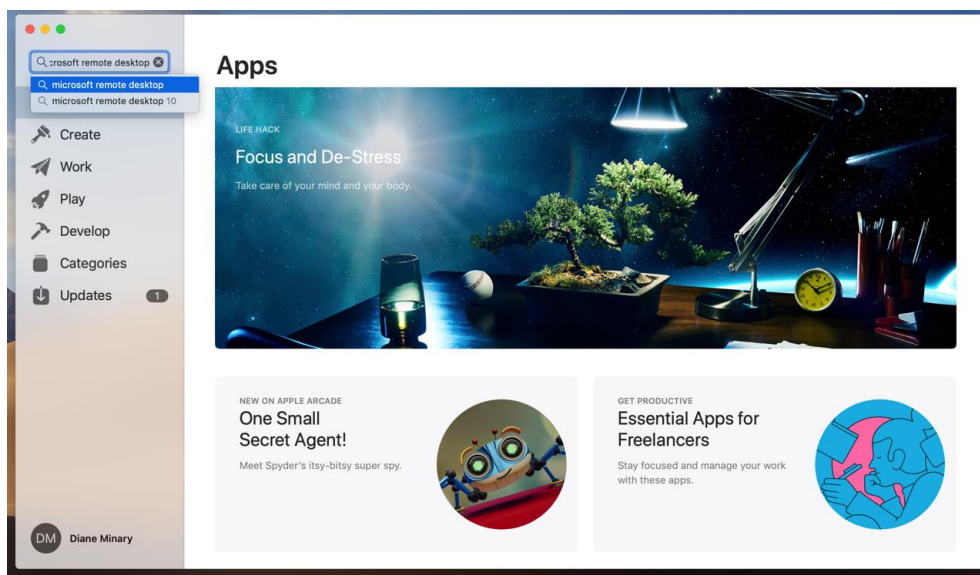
crosoft remote desktop

microsoft remote desktop

microsoft remote desktop 10

Create

Work

Play

Develop

Categories

Updates 1

Apps

LIFE HACK

Focus and De-Stress

Take care of your mind and your body.

NEW ON APPLE ARCADE

One Small Secret Agent!

Meet Spyder's itsy-bitsy super spy.

GET PRODUCTIVE

Essential Apps for Freelancers

Stay focused and manage your work with these apps.

DM Diane Minary